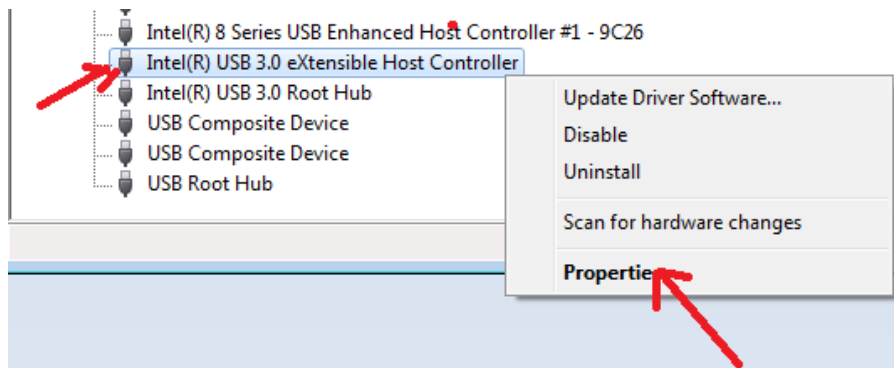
Intel(R) 8 Series USB Enhanced Host Controller #1 - 9C26
Intel(R) USB 3.0 eXtensible Host Controller
Intel(R) USB 3.0 Root Hub
USB Composite Device
USB Composite Device
USB Root Hub

Update Driver Software...
Disable
Uninstall
Scan for hardware changes
Propertie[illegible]